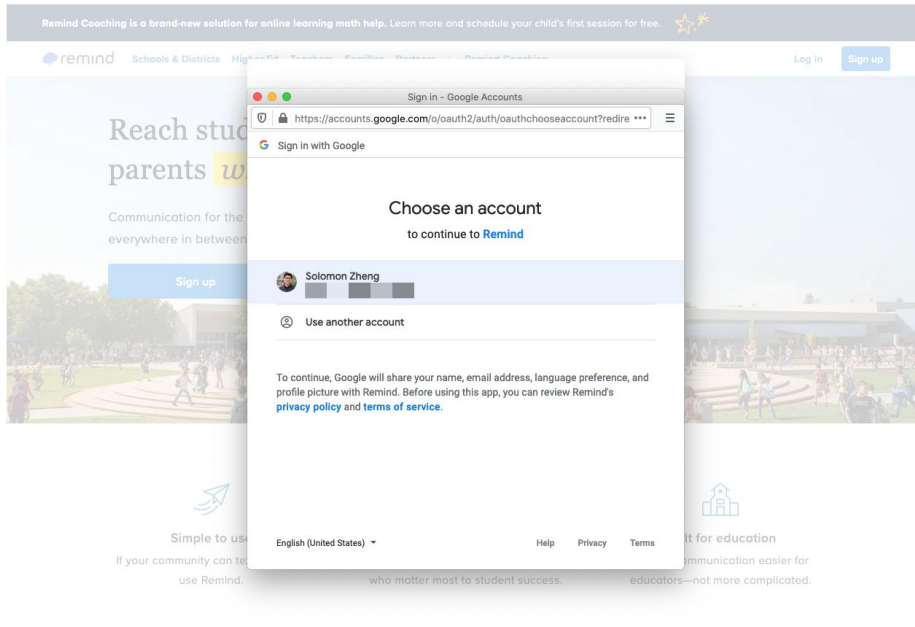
Remind Coaching is a brand-new solution for online learning math help. Learn more and schedule your child's first session for free.

remind Schools & Districts High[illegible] Log in Sign up

Reach stud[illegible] parents w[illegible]

Communication for the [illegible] everywhere in between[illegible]

Sign up

Sign in - Google Accounts

https://accounts.google.com/o/oauth2/auth/oauthchooseaccount?redire •••

Sign in with Google

Choose an account

to continue to Remind

Solomon Zheng

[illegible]

Use another account

To continue, Google will share your name, email address, language preference, and profile picture with Remind. Before using this app, you can review Remind's privacy policy and terms of service.

English (United States)

Help Privacy Terms

Simple to us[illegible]

If your community can te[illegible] use Remind.

who matter most to student success.

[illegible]lt for education

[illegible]mmunication easier for educators—not more complicated.